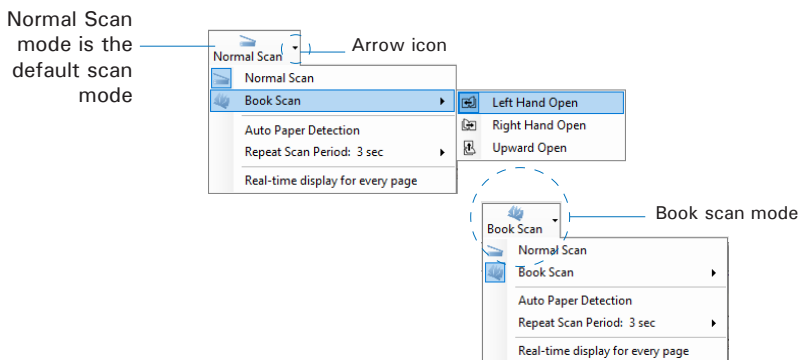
Normal Scan mode is the default scan mode

Normal Scan

Arrow icon

Normal Scan
Book Scan
Left Hand Open
Right Hand Open
Upward Open
Auto Paper Detection
Repeat Scan Period: 3 sec
Real-time display for every page

Book Scan

Book scan mode

Normal Scan
Book Scan
Auto Paper Detection
Repeat Scan Period: 3 sec
Real-time display for every page